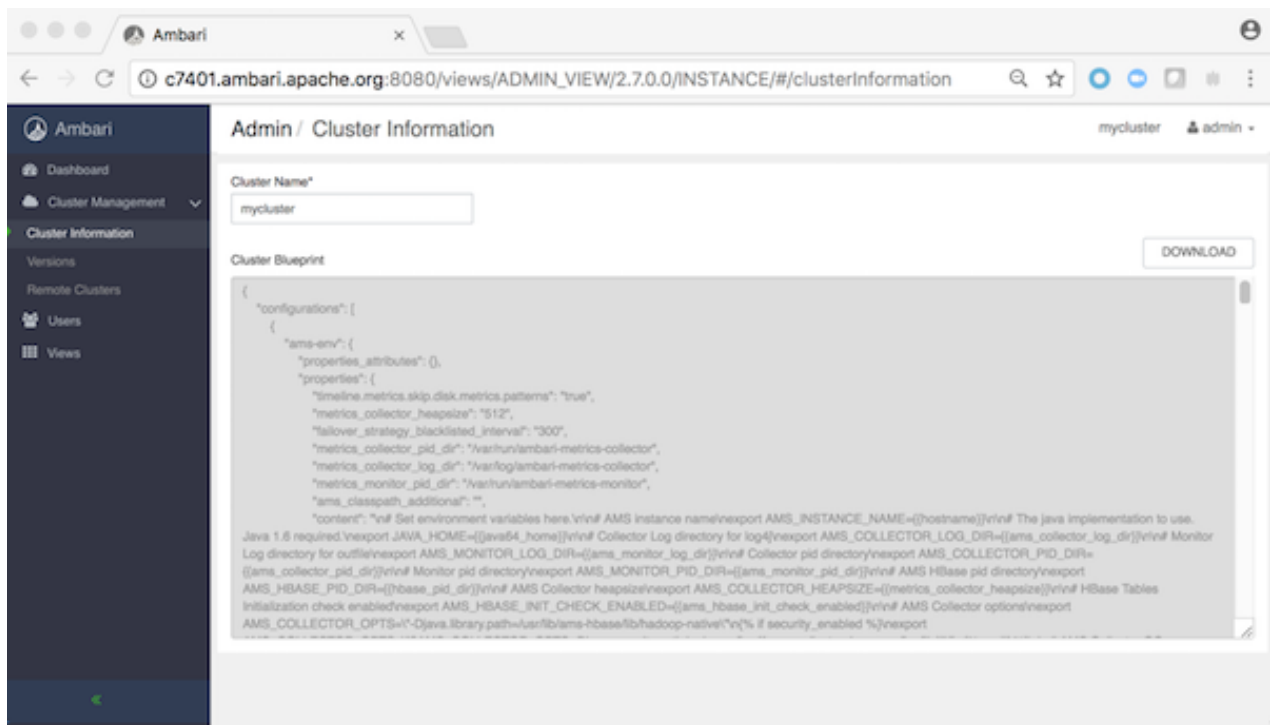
Ambari ×

c7401.ambari.apache.org:8080/views/ADMIN_VIEW/2.7.0.0/INSTANCE/#/clusterInformation

Ambari

Dashboard

Cluster Management

Cluster Information

Versions

Remote Clusters

Users

Views

«

Admin / Cluster Information

mycluster admin

Cluster Name*

mycluster

Cluster Blueprint

DOWNLOAD

{
"configurations": [
{
"ams-env": {
"properties_attributes": {},
"properties": {
"timeline.metrics.skip.disk.metrics.patterns": "true",
"metrics_collector_heapsize": "512",
"failover_strategy_blacklisted_interval": "300",
"metrics_collector_pid_dir": "/var/run/ambari-metrics-collector",
"metrics_collector_log_dir": "/var/log/ambari-metrics-collector",
"metrics_monitor_pid_dir": "/var/run/ambari-metrics-monitor",
"ams_classpath_additional": "",
"content": "\n# Set environment variables here.\n\n# AMS instance name\nexport AMS_INSTANCE_NAME={{hostname}}\n\n# The java implementation to use. Java 1.6 required.\nexport JAVA_HOME={{java64_home}}\n\n# Collector Log directory for log4j\nexport AMS_COLLECTOR_LOG_DIR={{ams_collector_log_dir}}\n\n# Monitor Log directory for outfile\nexport AMS_MONITOR_LOG_DIR={{ams_monitor_log_dir}}\n\n# Collector pid directory\nexport AMS_COLLECTOR_PID_DIR={{ams_collector_pid_dir}}\n\n# Monitor pid directory\nexport AMS_MONITOR_PID_DIR={{ams_monitor_pid_dir}}\n\n# AMS HBase pid directory\nexport AMS_HBASE_PID_DIR={{hbase_pid_dir}}\n\n# AMS Collector heapsize\nexport AMS_COLLECTOR_HEAPSIZE={{metrics_collector_heapsize}}\n\n# HBase Tables Initialization check enabled\nexport AMS_HBASE_INIT_CHECK_ENABLED={{ams_hbase_init_check_enabled}}\n\n# AMS Collector options\nexport AMS_COLLECTOR_OPTS=\"-Djava.library.path=/usr/lib/ams-hbase/lib/hadoop-native\"\n{% if security_enabled %}\nexport
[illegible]